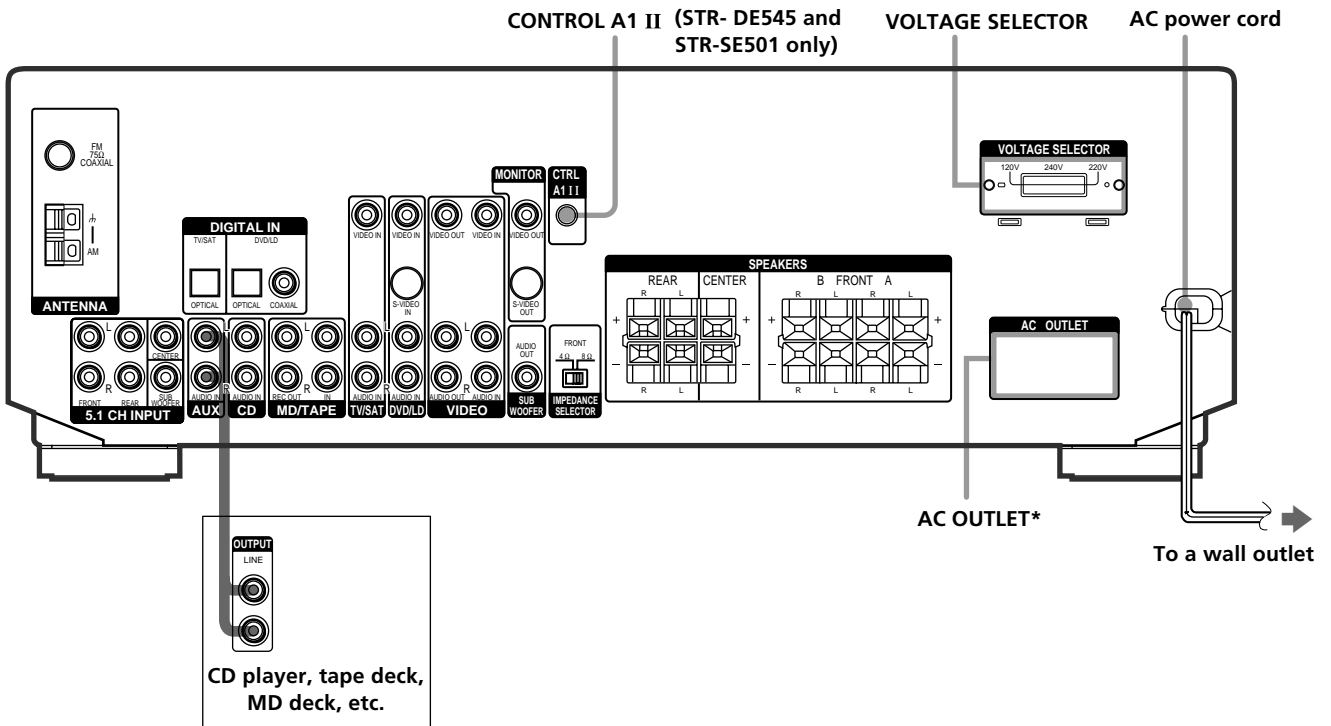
CONTROL A1 II (STR- DE545 and STR-SE501 only)

VOLTAGE SELECTOR

AC power cord

FM 75Ω COAXIAL

AM

ANTENNA

DIGITAL IN

TV/SAT

DVD/LD

OPTICAL

OPTICAL

COAXIAL

VIDEO IN

VIDEO IN

VIDEO OUT

VIDEO IN

MONITOR

VIDEO OUT

CTRL A1 II

S-VIDEO IN

S-VIDEO OUT

VOLTAGE SELECTOR

120V 240V 220V

SPEAKERS

REAR

CENTER

B FRONT A

R L R L R L

+ − + − + −

R L R L R L

AC OUTLET

L

R

FRONT

REAR

CENTER

SUB WOOFER

5.1 CH INPUT

AUDIO IN

AUDIO IN

AUX

CD

L

R

REC OUT

IN

MD/TAPE

AUDIO IN

TV/SAT

AUDIO IN

DVD/LD

AUDIO OUT

AUDIO IN

VIDEO

AUDIO OUT

SUB WOOFER

FRONT

4Ω 8Ω

IMPEDANCE SELECTOR

OUTPUT

LINE

CD player, tape deck, MD deck, etc.

AC OUTLET*

To a wall outlet